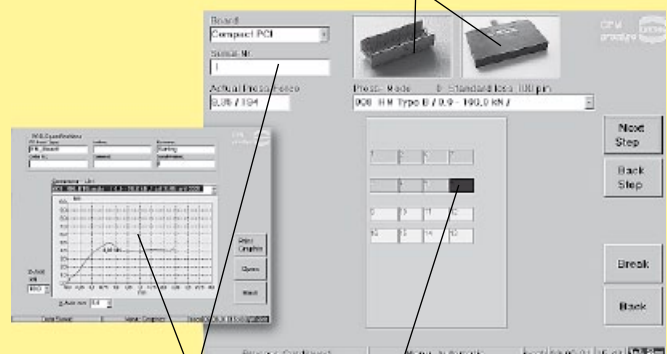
Board
Compact PCI
Serial Nr.
1
Actual Press Force
0,06 / 194
Press- Mode
908 HM Type B / 0,9 - 190,0 kN /
B: Standard loss 100 pin
Next Step
Back Step
Break
Back
PCB Specifications
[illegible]
Draw Graphic
Open
Back
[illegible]